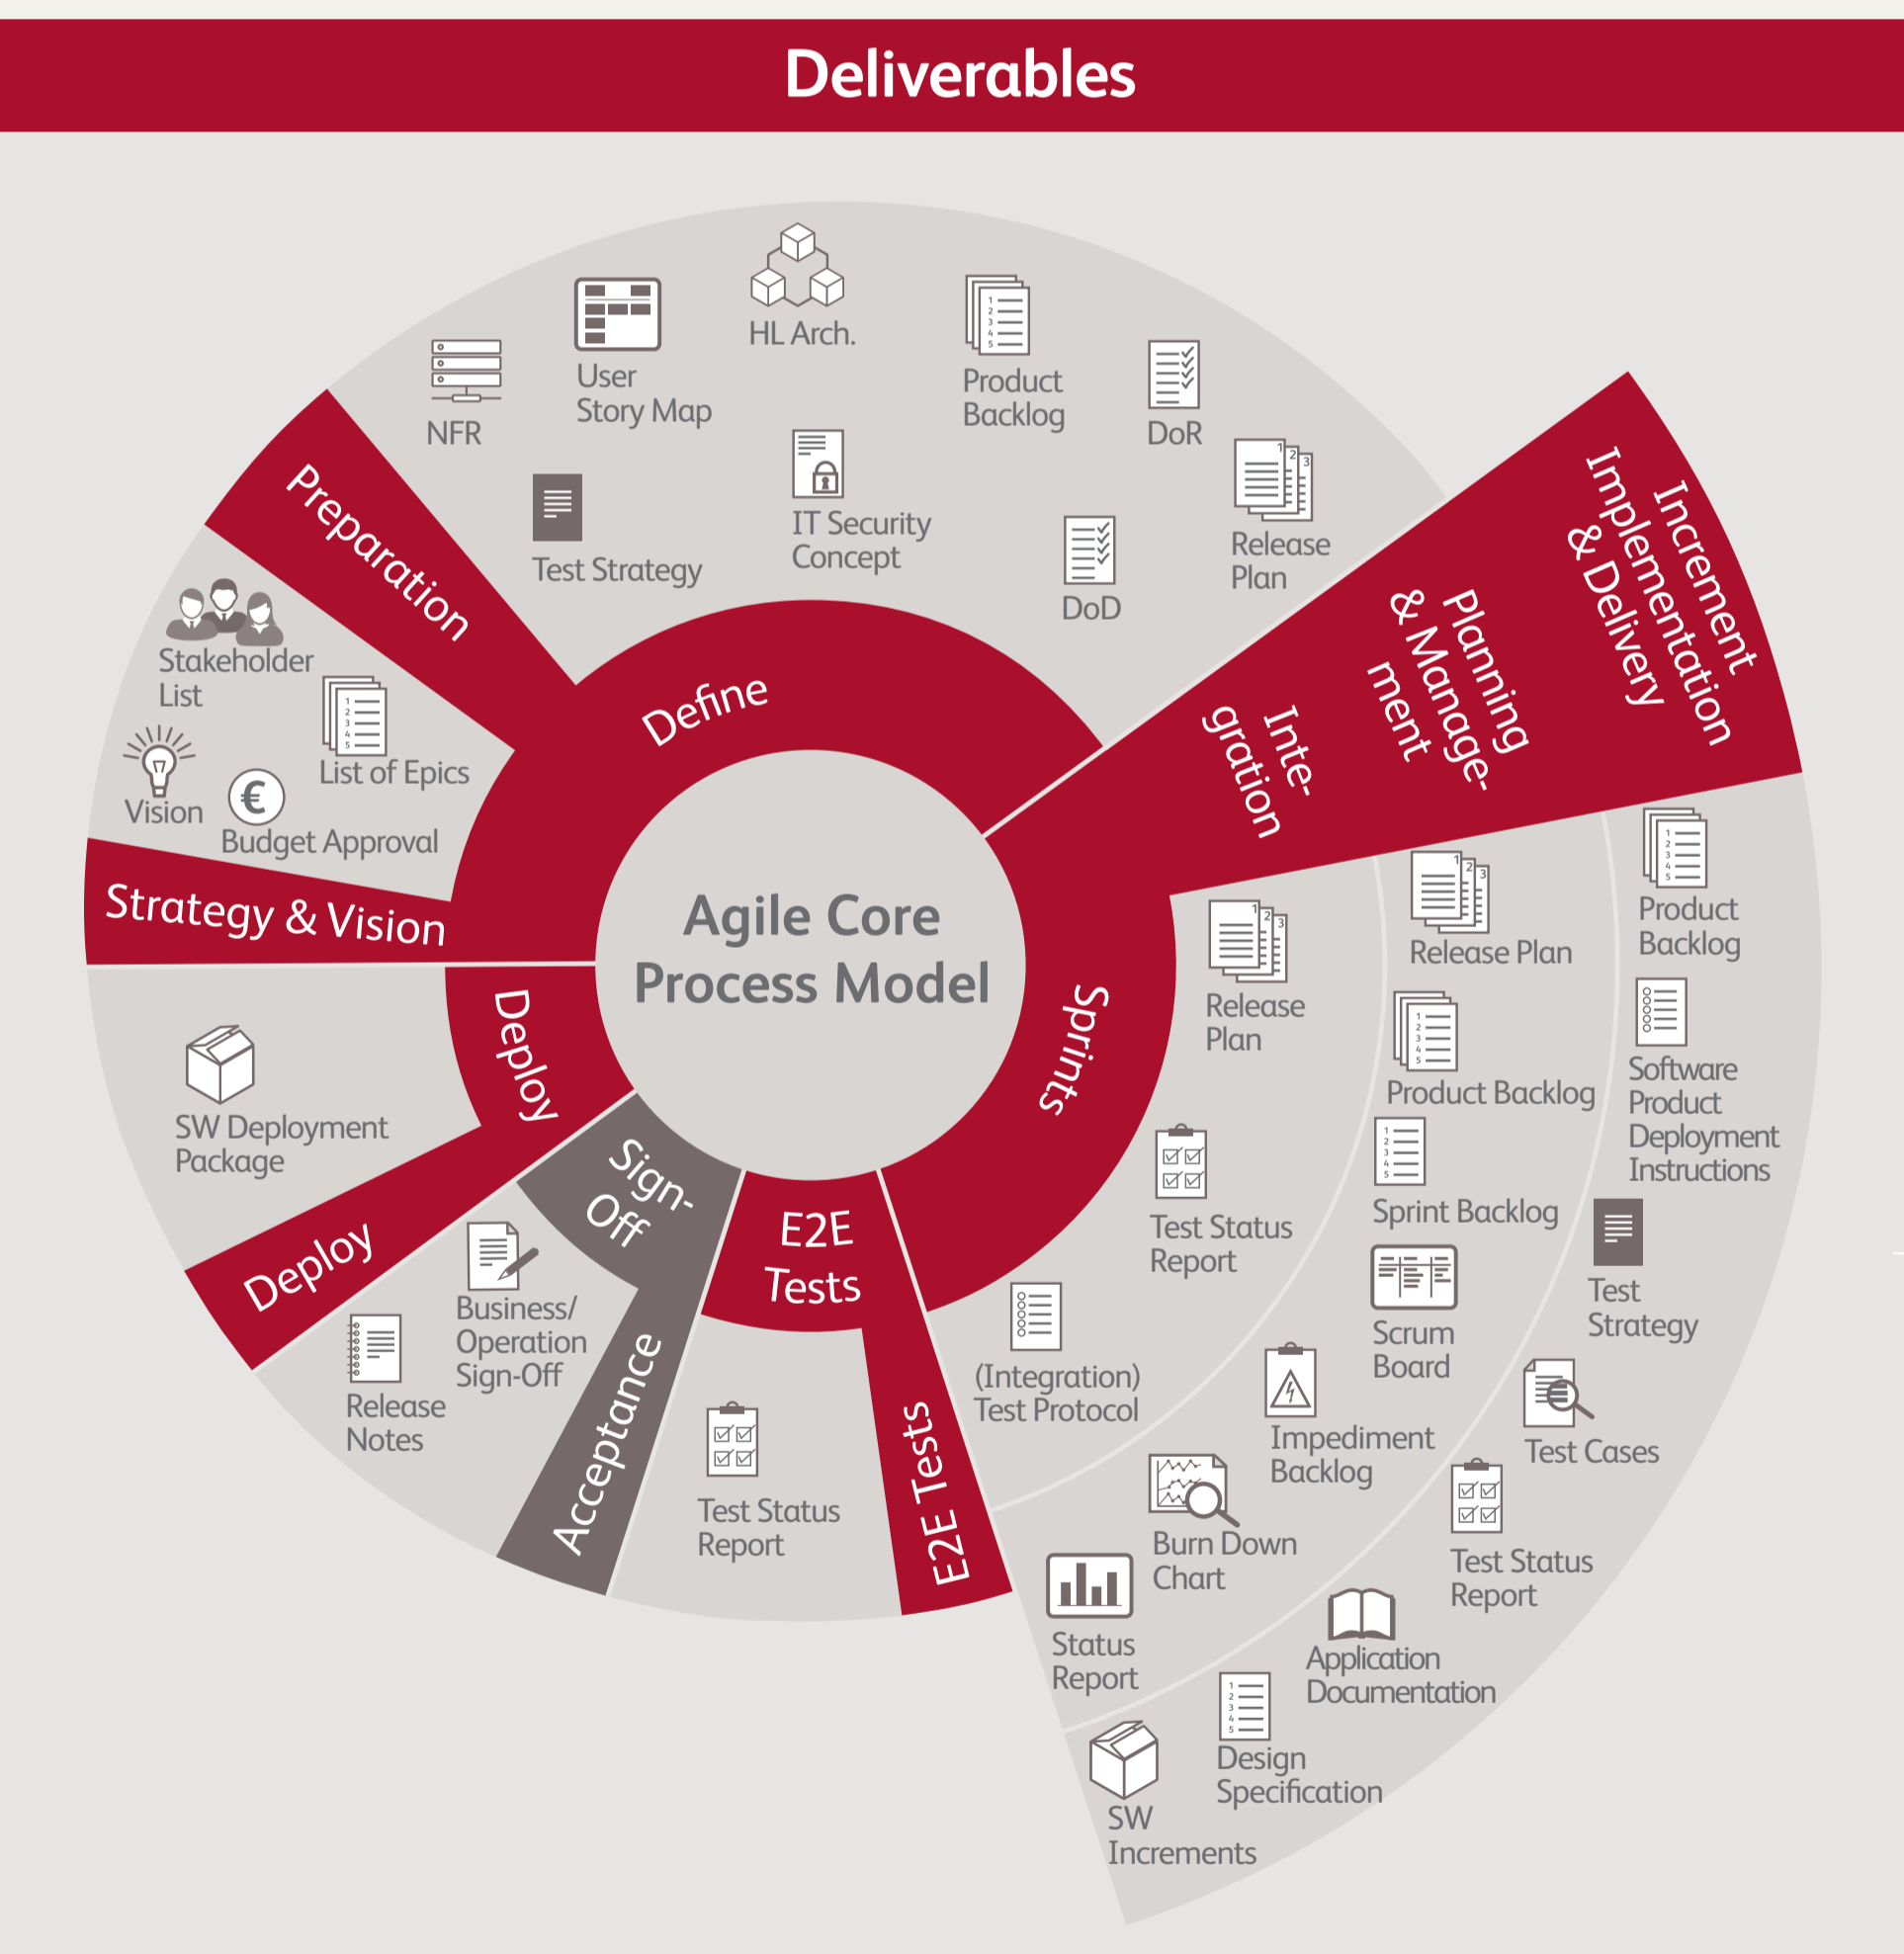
Deliverables

Agile Core Process Model

Define

Preparation

NFR

User Story Map

HL Arch.

Product Backlog

DoR

Test Strategy

IT Security Concept

DoD

Release Plan

Stakeholder List

List of Epics

Vision

Budget Approval

Strategy & Vision

Increment Implementation & Delivery

Planning & Management

Integration

Sprints

Release Plan

Release Plan

Product Backlog

Product Backlog

Software Product Deployment Instructions

Test Status Report

Sprint Backlog

Scrum Board

Test Strategy

(Integration) Test Protocol

Impediment Backlog

Test Cases

Burn Down Chart

Test Status Report

Status Report

Application Documentation

Design Specification

SW Increments

E2E Tests

E2E Tests

Test Status Report

Sign-Off

Acceptance

Business/ Operation Sign-Off

Release Notes

Deploy

Deploy

SW Deployment Package